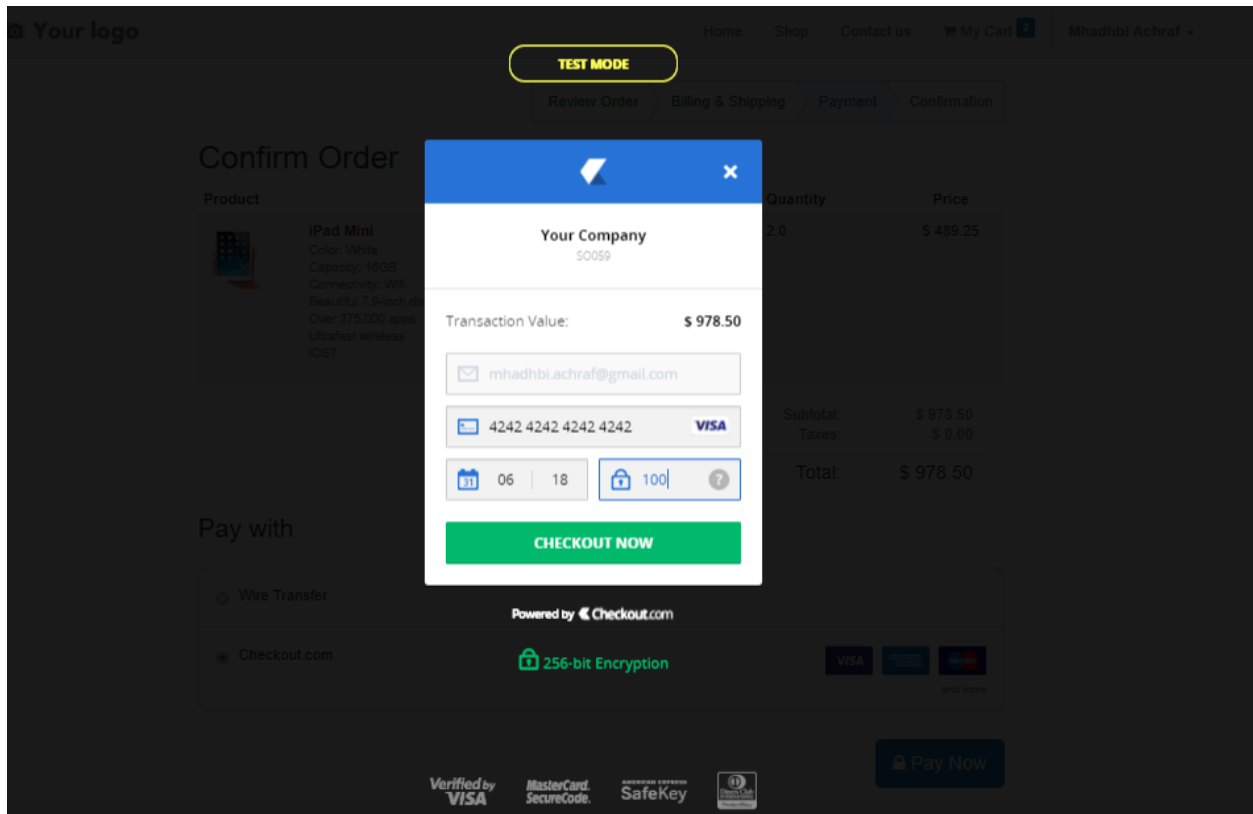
Your logo

Home Shop Contact us My Cart 2 Mhadhbi Achraf

TEST MODE

Review Order Billing & Shipping Payment Confirmation

Confirm Order

| Product | | Quantity | Price |
|---|---|---|---|
| | iPad Mini Color: White Capacity: 16GB Connectivity: Wifi Beautiful 7.9-inch di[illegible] Over 375,000 apps Ultrafast wireless iOS7 | 2.0 | $ 489.25 |

Subtotal: $ 978.50
Taxes: $ 0.00
Total: $ 978.50

Pay with

Wire Transfer

Checkout.com

VISA

and more

Pay Now

Your Company
SO059

Transaction Value: $ 978.50

mhadhbi.achraf@gmail.com

4242 4242 4242 4242 VISA

31 06 18 100 ?

CHECKOUT NOW

Powered by Checkout.com

256-bit Encryption

Verified by VISA MasterCard. SecureCode. AMERICAN EXPRESS SafeKey